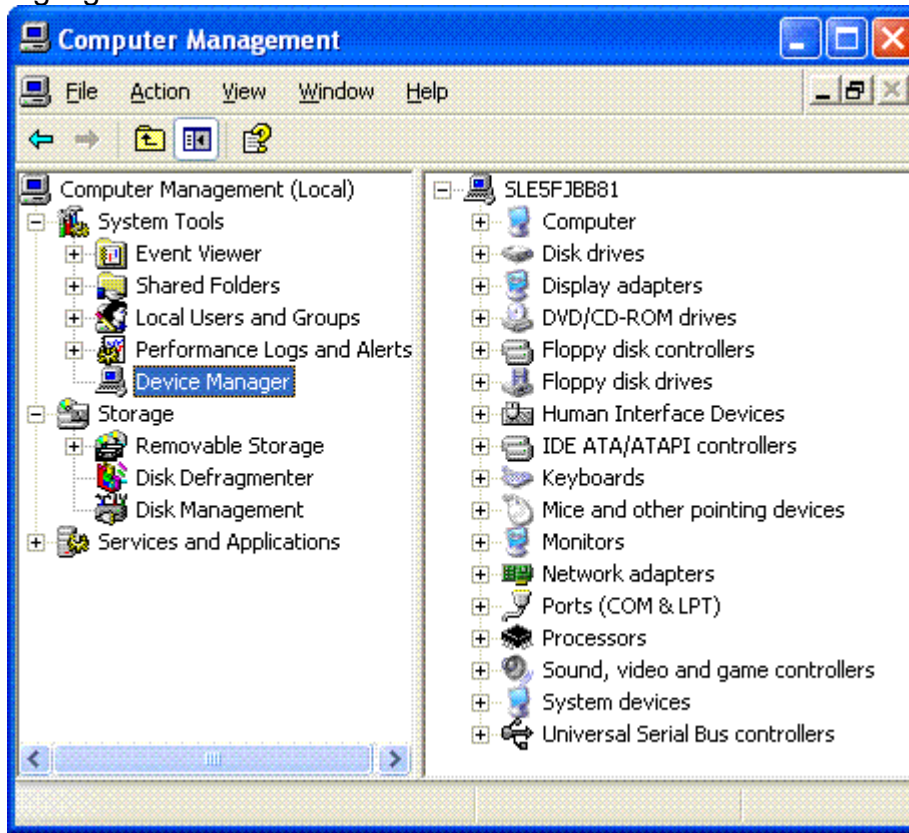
Computer Management

File Action View Window Help

Computer Management (Local)
System Tools
Event Viewer
Shared Folders
Local Users and Groups
Performance Logs and Alerts
Device Manager
Storage
Removable Storage
Disk Defragmenter
Disk Management
Services and Applications

SLE5FJBB81
Computer
Disk drives
Display adapters
DVD/CD-ROM drives
Floppy disk controllers
Floppy disk drives
Human Interface Devices
IDE ATA/ATAPI controllers
Keyboards
Mice and other pointing devices
Monitors
Network adapters
Ports (COM & LPT)
Processors
Sound, video and game controllers
System devices
Universal Serial Bus controllers